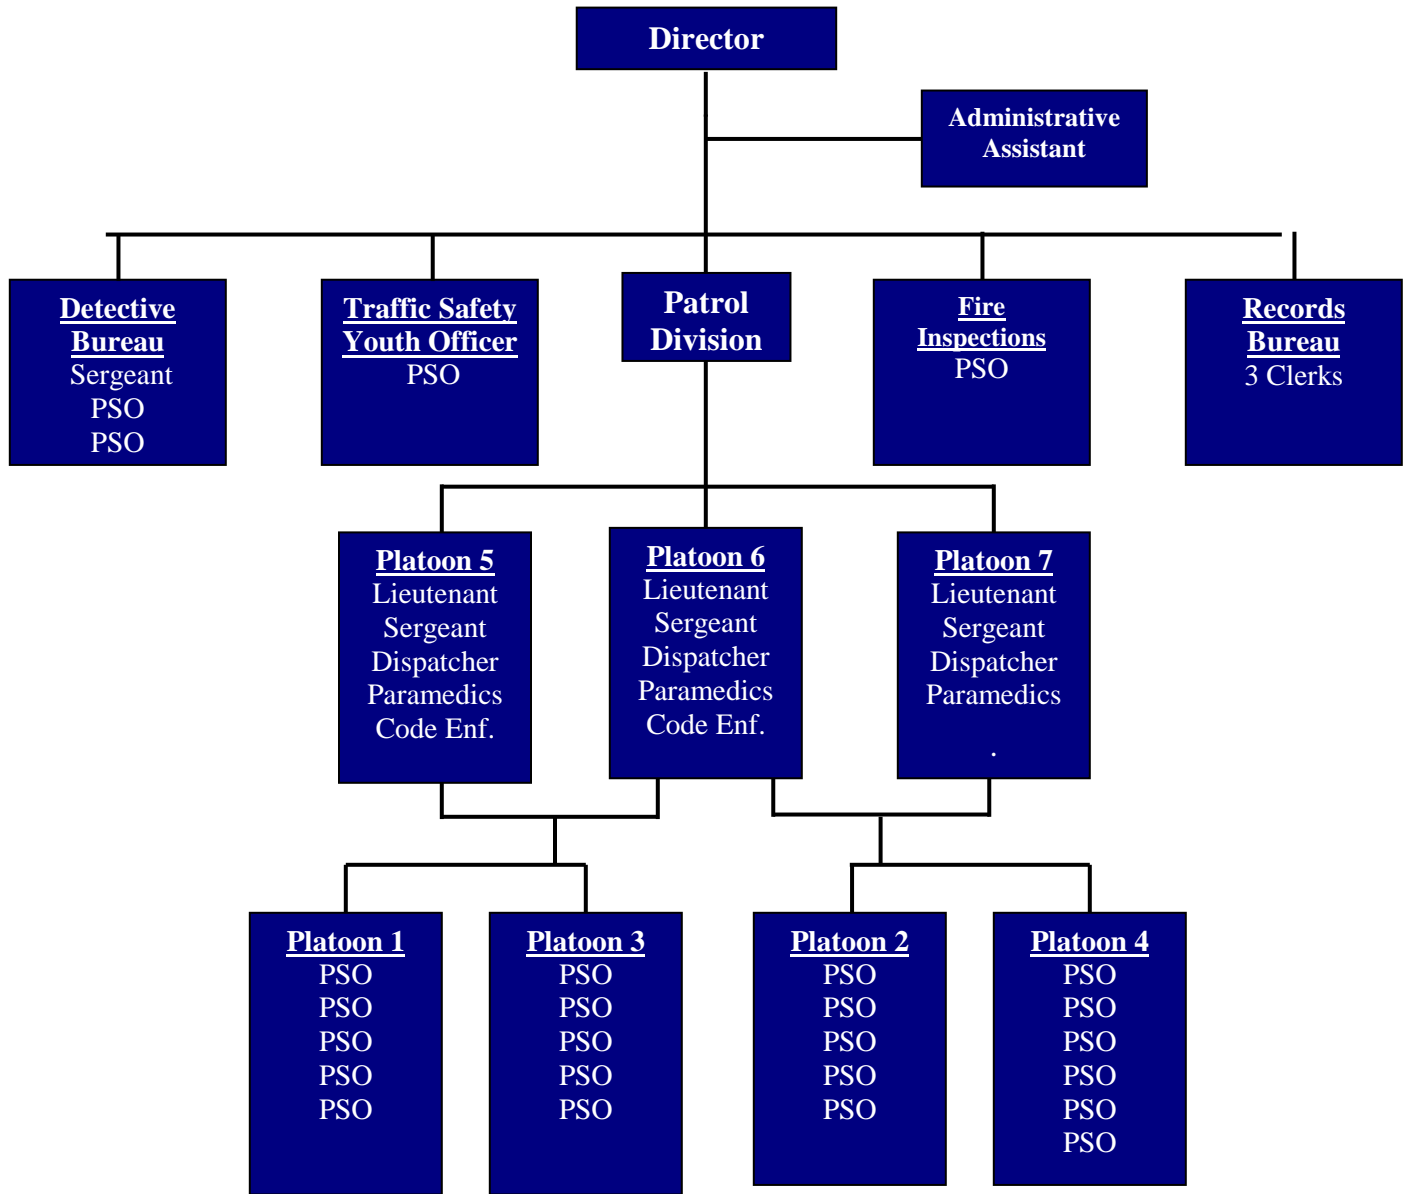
Director

Administrative Assistant

Detective Bureau
Sergeant
PSO
PSO

Traffic Safety Youth Officer
PSO

Patrol Division

Fire Inspections
PSO

Records Bureau
3 Clerks

Platoon 5
Lieutenant
Sergeant
Dispatcher
Paramedics
Code Enf.

Platoon 6
Lieutenant
Sergeant
Dispatcher
Paramedics
Code Enf.

Platoon 7
Lieutenant
Sergeant
Dispatcher
Paramedics
.

Platoon 1
PSO
PSO
PSO
PSO
PSO

Platoon 3
PSO
PSO
PSO
PSO
PSO

Platoon 2
PSO
PSO
PSO
PSO
PSO

Platoon 4
PSO
PSO
PSO
PSO
PSO
PSO